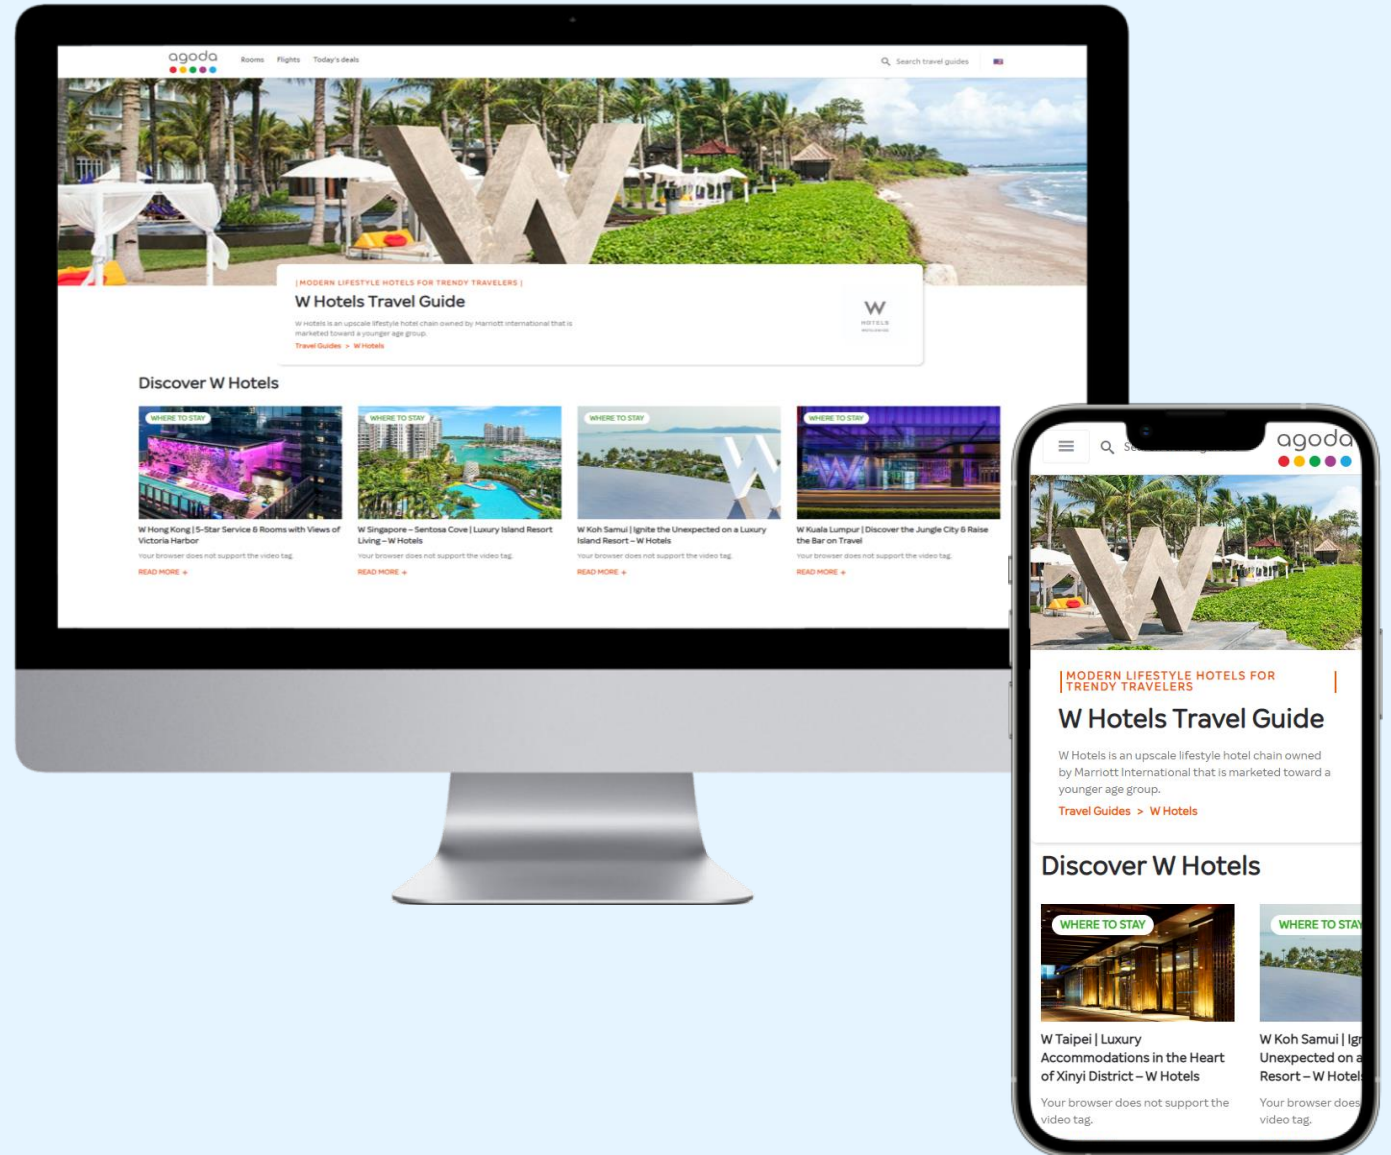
agoda

Rooms Flights Today's deals

Search travel guides

| MODERN LIFESTYLE HOTELS FOR TRENDY TRAVELERS |

W Hotels Travel Guide

W Hotels is an upscale lifestyle hotel chain owned by Marriott International that is marketed toward a younger age group.

Travel Guides > W Hotels

W HOTELS

Discover W Hotels

WHERE TO STAY

W Hong Kong | 5-Star Service & Rooms with Views of Victoria Harbor

Your browser does not support the video tag.

READ MORE +

WHERE TO STAY

W Singapore – Sentosa Cove | Luxury Island Resort Living – W Hotels

Your browser does not support the video tag.

READ MORE +

WHERE TO STAY

W Koh Samui | Ignite the Unexpected on a Luxury Island Resort – W Hotels

Your browser does not support the video tag.

READ MORE +

WHERE TO STAY

W Kuala Lumpur | Discover the Jungle City & Raise the Bar on Travel

Your browser does not support the video tag.

READ MORE +

agoda

| MODERN LIFESTYLE HOTELS FOR TRENDY TRAVELERS |

W Hotels Travel Guide

W Hotels is an upscale lifestyle hotel chain owned by Marriott International that is marketed toward a younger age group.

Travel Guides > W Hotels

Discover W Hotels

WHERE TO STAY

W Taipei | Luxury Accommodations in the Heart of Xinyi District – W Hotels

Your browser does not support the video tag.

WHERE TO STAY

W Koh Samui | Ig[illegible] Unexpected on a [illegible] Resort – W Hotel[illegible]

Your browser does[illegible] video tag.